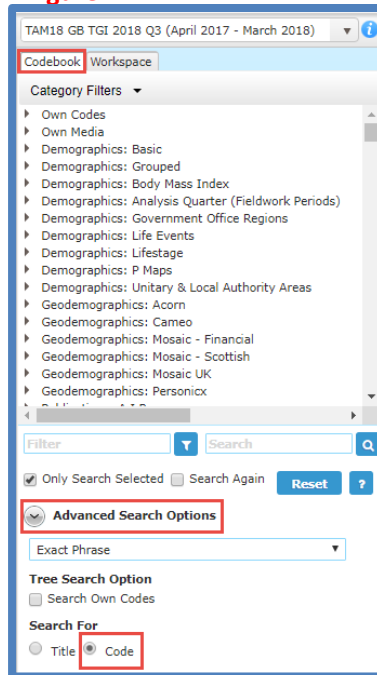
TAM18 GB TGI 2018 Q3 (April 2017 - March 2018)

Codebook Workspace

Category Filters

Own Codes
Own Media
Demographics: Basic
Demographics: Grouped
Demographics: Body Mass Index
Demographics: Analysis Quarter (Fieldwork Periods)
Demographics: Government Office Regions
Demographics: Life Events
Demographics: Lifestage
Demographics: P Maps
Demographics: Unitary & Local Authority Areas
Geodemographics: Acorn
Geodemographics: Cameo
Geodemographics: Mosaic - Financial
Geodemographics: Mosaic - Scottish
Geodemographics: Mosaic UK
Geodemographics: Personicx

Filter
Search

Only Search Selected
Search Again
Reset
?

Advanced Search Options

Exact Phrase

Tree Search Option
Search Own Codes

Search For
Title
Code